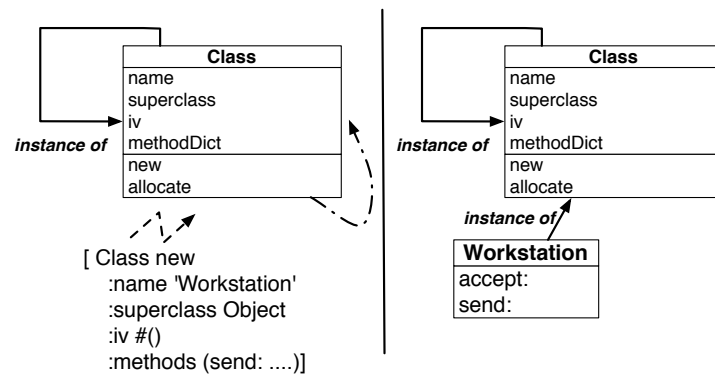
Class
name
superclass
iv
methodDict
new
allocate

instance of

[ Class new
:name 'Workstation'
:superclass Object
:iv #()
:methods (send: ....)]

Class
name
superclass
iv
methodDict
new
allocate

instance of

instance of

Workstation
accept:
send: